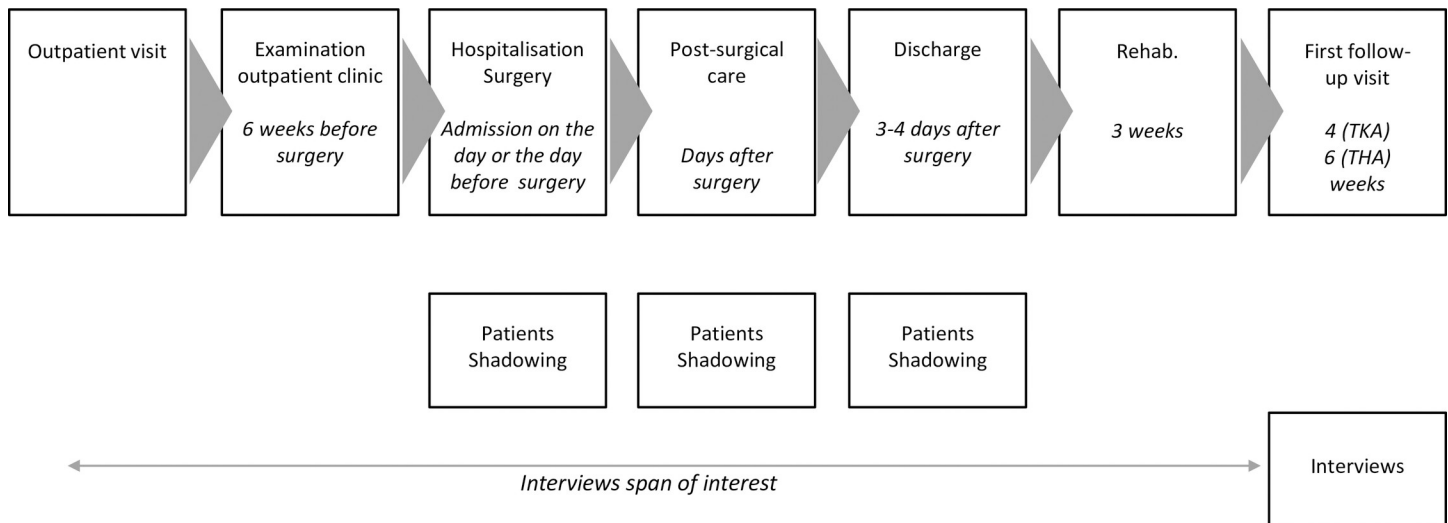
Outpatient visit

Examination outpatient clinic

6 weeks before surgery

Hospitalisation Surgery

Admission on the day or the day before surgery

Post-surgical care

Days after surgery

Discharge

3-4 days after surgery

Rehab.

3 weeks

First follow-up visit

4 (TKA) 6 (THA) weeks

Patients Shadowing

Patients Shadowing

Patients Shadowing

Interviews span of interest

Interviews